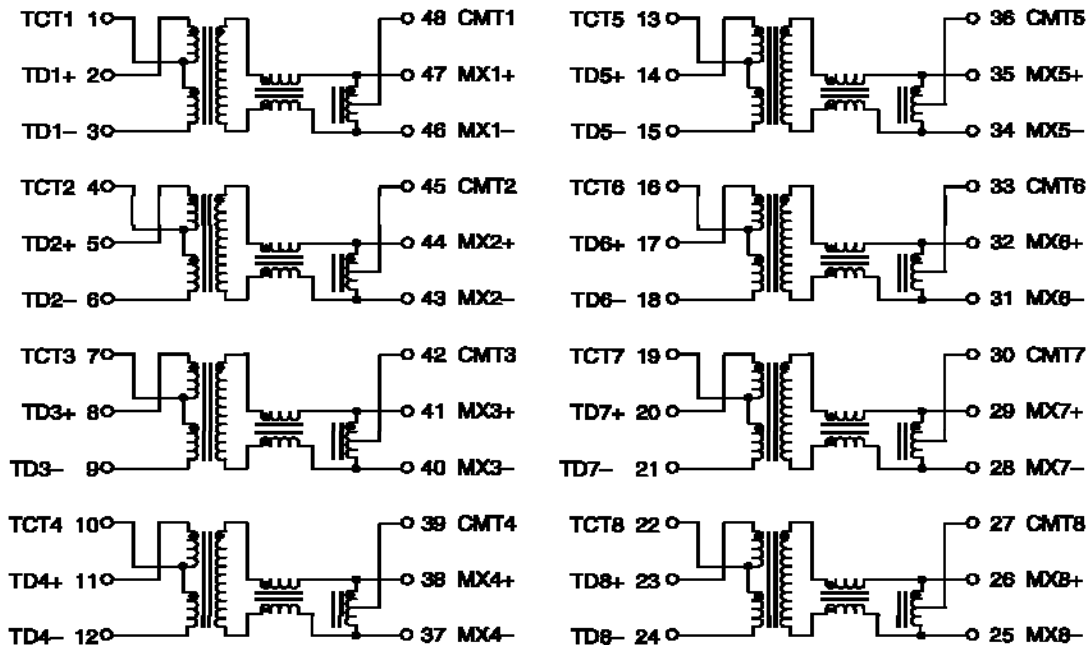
TCT1 1
TD1+ 2
TD1− 3
48 CMT1
47 MX1+
46 MX1−

TCT2 4
TD2+ 5
TD2− 6
45 CMT2
44 MX2+
43 MX2−

TCT3 7
TD3+ 8
TD3− 9
42 CMT3
41 MX3+
40 MX3−

TCT4 10
TD4+ 11
TD4− 12
39 CMT4
38 MX4+
37 MX4−

TCT5 13
TD5+ 14
TD5− 15
36 CMT5
35 MX5+
34 MX5−

TCT6 16
TD6+ 17
TD6− 18
33 CMT6
32 MX6+
31 MX6−

TCT7 19
TD7+ 20
TD7− 21
30 CMT7
29 MX7+
28 MX7−

TCT8 22
TD8+ 23
TD8− 24
27 CMT8
26 MX8+
25 MX8−